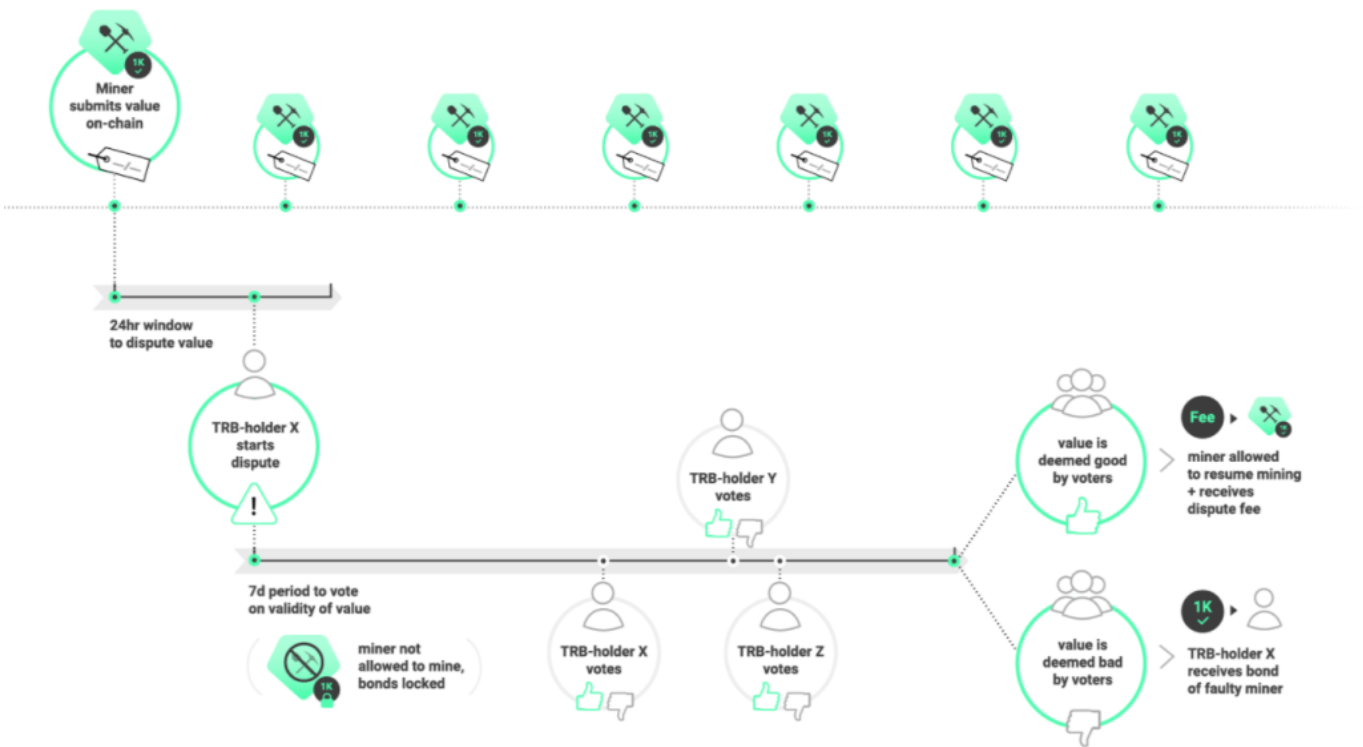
1K

Miner submits value on-chain

1K

1K

1K

1K

1K

1K

24hr window to dispute value

TRB-holder X starts dispute

!

7d period to vote on validity of value

1K

miner not allowed to mine, bonds locked

TRB-holder X votes

TRB-holder Y votes

TRB-holder Z votes

value is deemed good by voters

Fee

miner allowed to resume mining + receives dispute fee

value is deemed bad by voters

1K

TRB-holder X receives bond of faulty miner